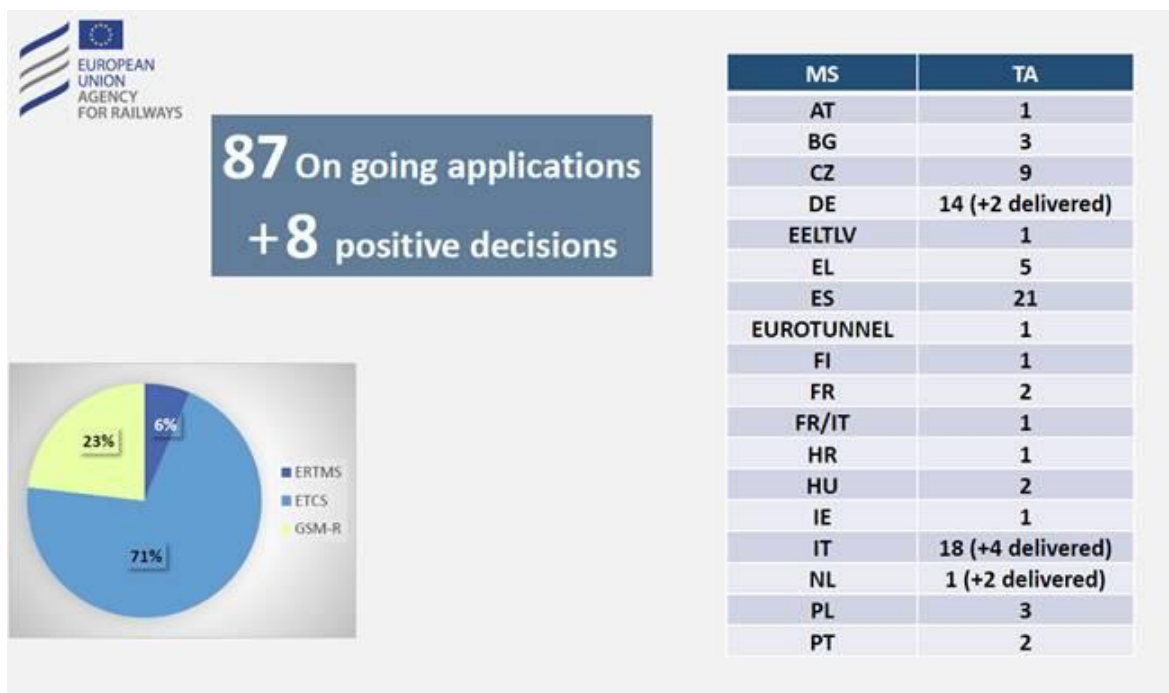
EUROPEAN UNION AGENCY FOR RAILWAYS

87 On going applications
+8 positive decisions

23%
6%
71%

ERTMS
ETCS
GSM-R

| MS | TA |
|---|---|
| AT | 1 |
| BG | 3 |
| CZ | 9 |
| DE | 14 (+2 delivered) |
| EELTLV | 1 |
| EL | 5 |
| ES | 21 |
| EUROTUNNEL | 1 |
| FI | 1 |
| FR | 2 |
| FR/IT | 1 |
| HR | 1 |
| HU | 2 |
| IE | 1 |
| IT | 18 (+4 delivered) |
| NL | 1 (+2 delivered) |
| PL | 3 |
| PT | 2 |